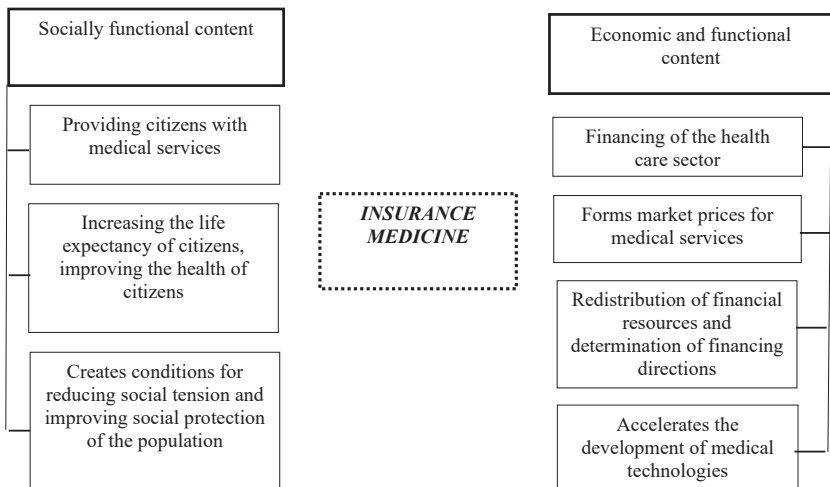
Socially functional content

Providing citizens with medical services

Increasing the life expectancy of citizens, improving the health of citizens

Creates conditions for reducing social tension and improving social protection of the population

INSURANCE MEDICINE

Economic and functional content

Financing of the health care sector

Forms market prices for medical services

Redistribution of financial resources and determination of financing directions

Accelerates the development of medical technologies